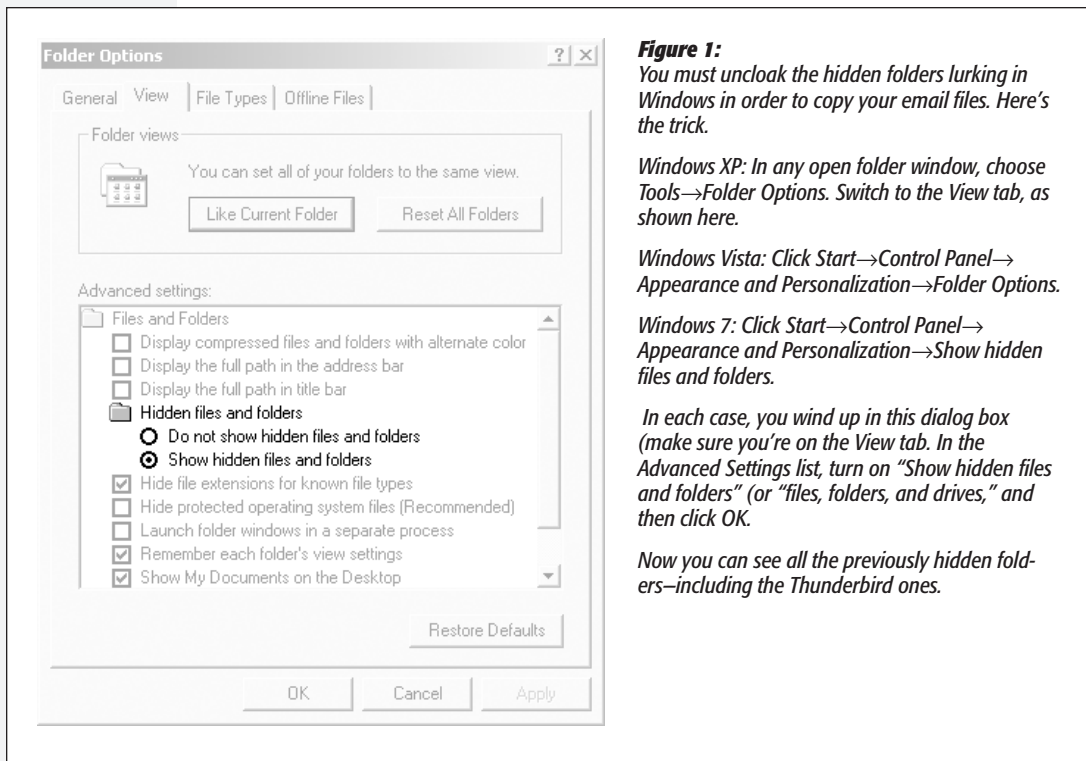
Folder Options

? ×

General View File Types Offline Files

Folder views

You can set all of your folders to the same view.

Like Current Folder

Reset All Folders

Advanced settings:

Files and Folders

Display compressed files and folders with alternate color

Display the full path in the address bar

Display the full path in title bar

Hidden files and folders

Do not show hidden files and folders

Show hidden files and folders

Hide file extensions for known file types

Hide protected operating system files (Recommended)

Launch folder windows in a separate process

Remember each folder's view settings

Show My Documents on the Desktop

Restore Defaults

OK

Cancel

Apply

**Figure 1:**
*You must uncloak the hidden folders lurking in Windows in order to copy your email files. Here's the trick.*

*Windows XP: In any open folder window, choose Tools→Folder Options. Switch to the View tab, as shown here.*

*Windows Vista: Click Start→Control Panel→ Appearance and Personalization→Folder Options.*

*Windows 7: Click Start→Control Panel→ Appearance and Personalization→Show hidden files and folders.*

*In each case, you wind up in this dialog box (make sure you're on the View tab. In the Advanced Settings list, turn on "Show hidden files and folders" (or "files, folders, and drives," and then click OK.*

*Now you can see all the previously hidden folders–including the Thunderbird ones.*